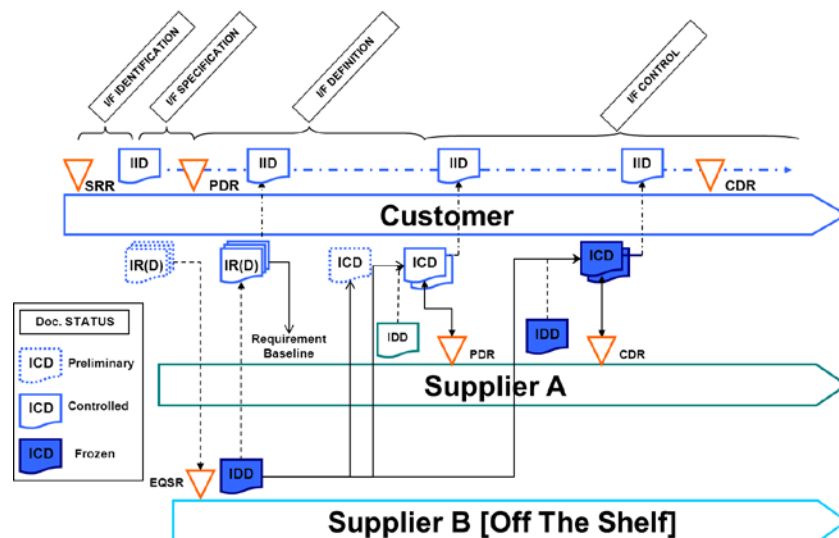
I/F IDENTIFICATION

I/F SPECIFICATION

I/F DEFINITION

I/F CONTROL

IID

IID

IID

IID

SRR

PDR

CDR

Customer

IR(D)

IR(D)

ICD

ICD

ICD

Requirement Baseline

IDD

IDD

PDR

CDR

Doc. STATUS

ICD Preliminary

ICD Controlled

ICD Frozen

Supplier A

EQSR

IDD

Supplier B [Off The Shelf]